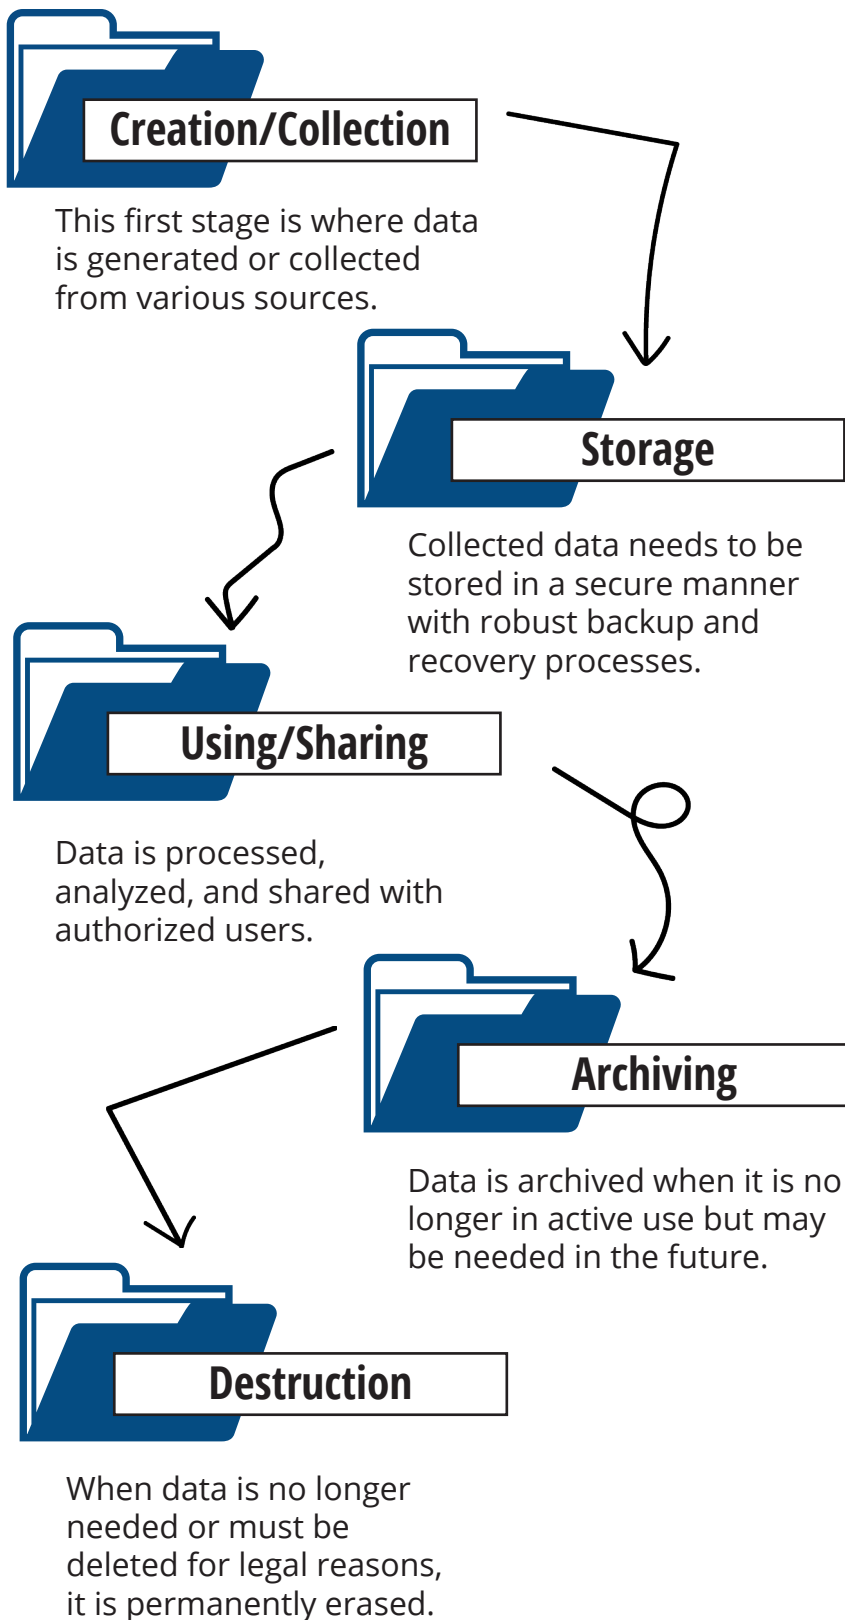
Creation/Collection

This first stage is where data is generated or collected from various sources.

Storage

Collected data needs to be stored in a secure manner with robust backup and recovery processes.

Using/Sharing

Data is processed, analyzed, and shared with authorized users.

Archiving

Data is archived when it is no longer in active use but may be needed in the future.

Destruction

When data is no longer needed or must be deleted for legal reasons, it is permanently erased.